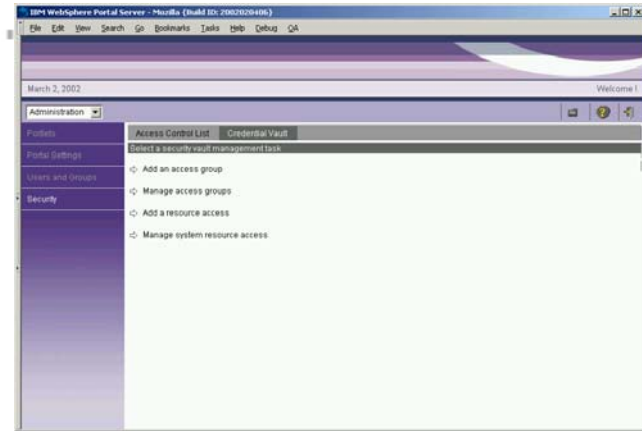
IBM WebSphere Portal Server - Mozilla (Build ID: 2002020406)

File Edit View Search Go Bookmarks Tasks Help Debug QA

March 2, 2002

Welcome !

Administration

Portlets

Portal Settings

Users and Groups

Security

Access Control List

Credential Vault

Select a security vault management task

Add an access group

Manage access groups

Add a resource access

Manage system resource access